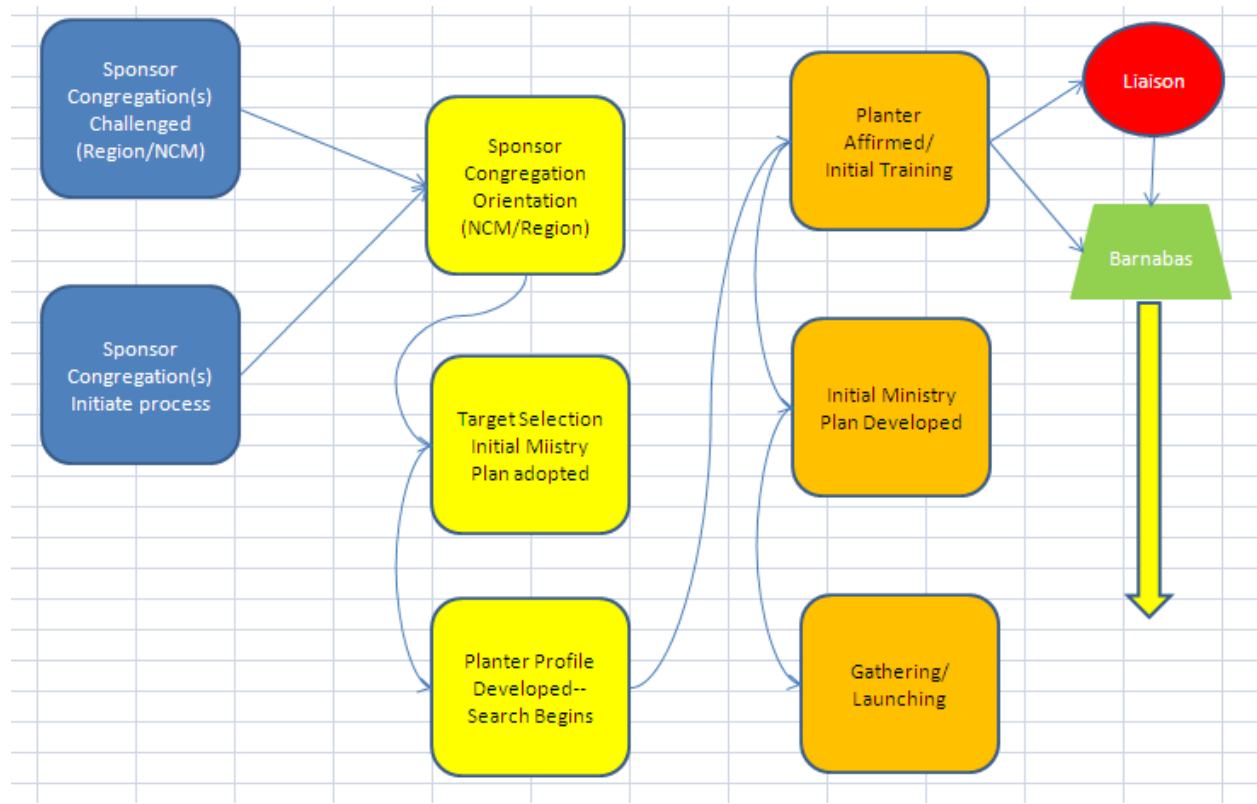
Sponsor Congregation(s) Challenged (Region/NCM)

Sponsor Congregation(s) Initiate process

Sponsor Congregation Orientation (NCM/Region)

Target Selection Initial Miistry Plan adopted

Planter Profile Developed-- Search Begins

Planter Affirmed/ Initial Training

Initial Ministry Plan Developed

Gathering/ Launching

Liaison

Barnabas